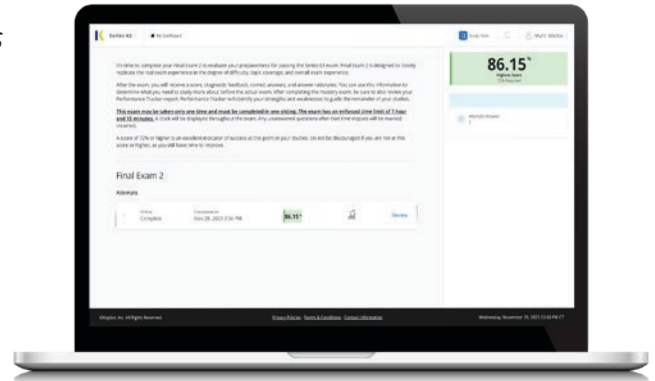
Series 63 | My Dashboard

Study Now | Mark Media

It's time to complete your Final Exam 2 to evaluate your preparedness for passing the Series 63 exam. Final Exam 2 is designed to closely replicate the real exam experience to the degree of difficulty, topic coverage, and overall exam experience.

After the exam, you will receive a score, diagnostic feedback, correct answers, and answer rationales. You can use this information to determine what you need to study more about before the actual exam. After completing the mastery exam, be sure to also review your Performance Tracker report. Performance Tracker will identify your strengths and weaknesses to guide the remainder of your studies.

This exam may be taken only one time and must be completed in one sitting. The exam has an enforced time limit of 1 hour and 15 minutes. A clock will be displayed throughout the exam. Any unanswered questions after that time elapses will be marked incorrect.

A score of 72% or higher is an excellent indicator of success at this point in your studies. Do not be discouraged if you are not at this score or higher, as you still have time to improve.

Final Exam 2

Attempts

Status Complete | Completion Nov 28, 2023 2:56 PM | 86.15* | Review

86.15*
Highest Score
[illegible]

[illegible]

Kaplan, Inc. All Rights Reserved. | Privacy Policies | Terms & Conditions | Contact Information | Wednesday, November 29, 2023 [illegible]